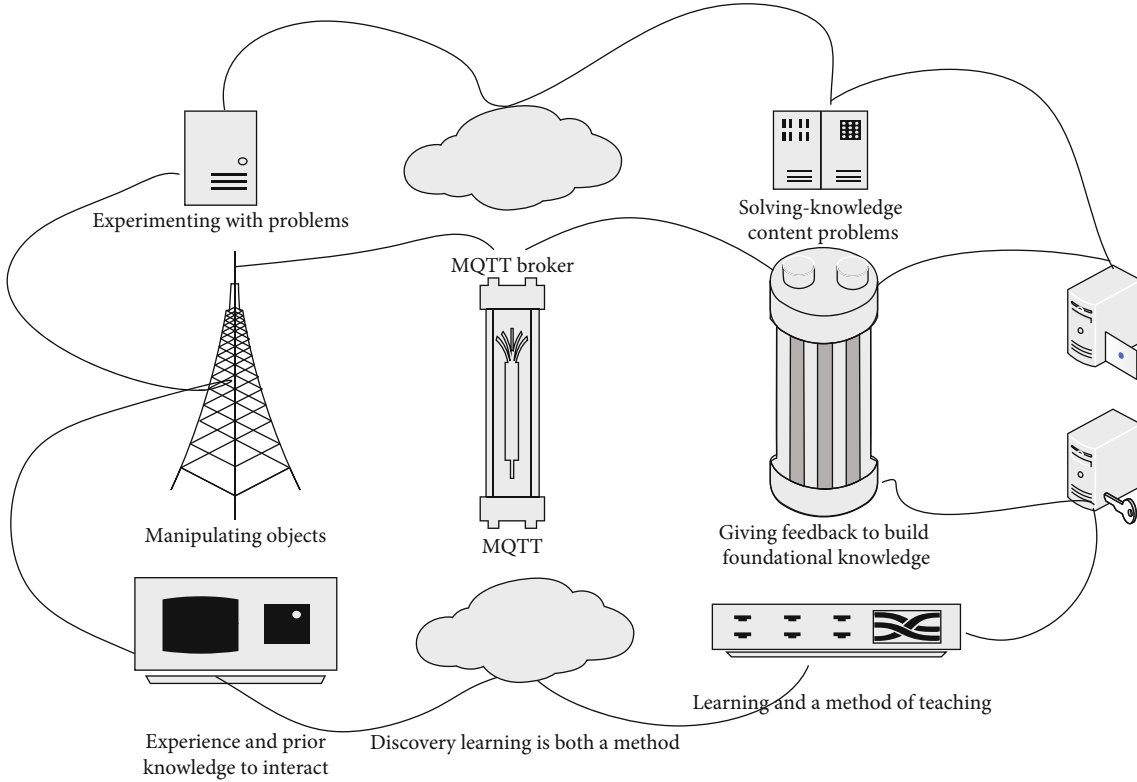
Experimenting with problems

Solving-knowledge content problems

MQTT broker

Manipulating objects

MQTT

Giving feedback to build foundational knowledge

Learning and a method of teaching

Experience and prior knowledge to interact

Discovery learning is both a method